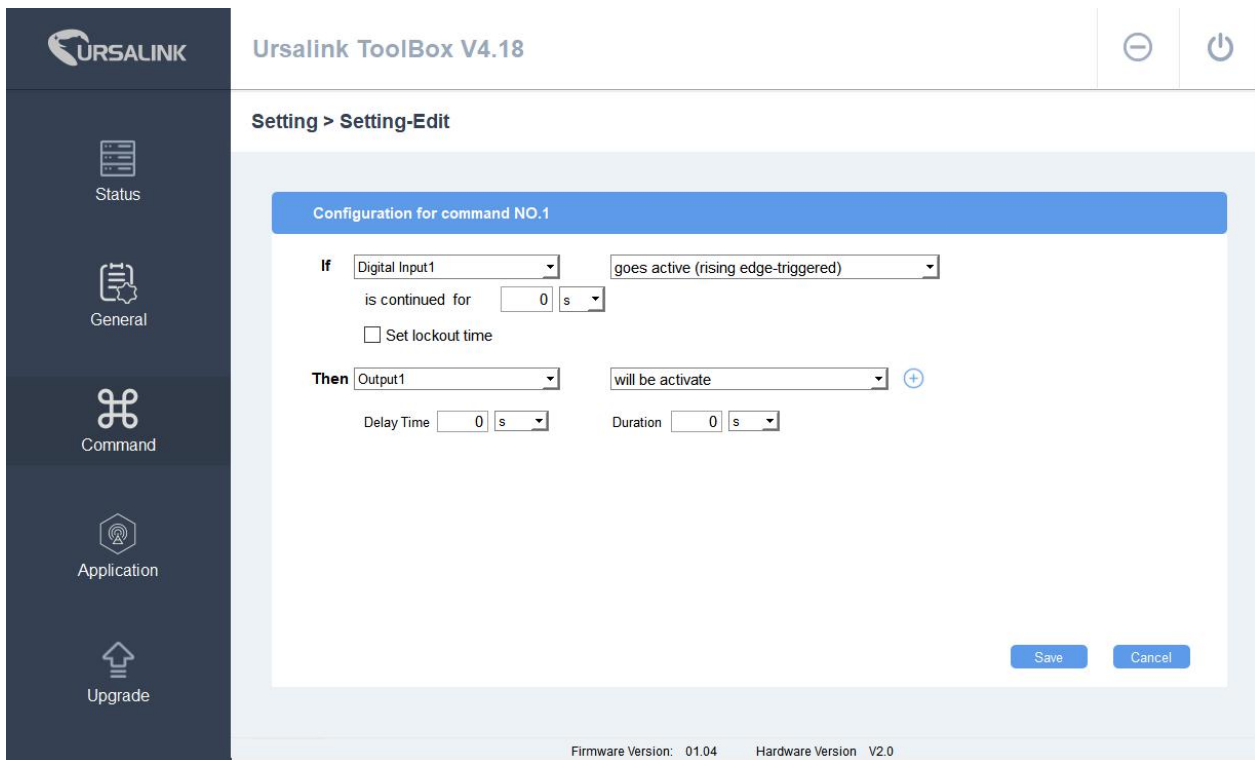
URSALINK

Ursalink ToolBox V4.18

Status

General

Command

Application

Upgrade

Setting > Setting-Edit

Configuration for command NO.1

If Digital Input1 goes active (rising edge-triggered)

is continued for 0 s

Set lockout time

Then Output1 will be activate

Delay Time 0 s Duration 0 s

Save Cancel

Firmware Version: 01.04 Hardware Version V2.0